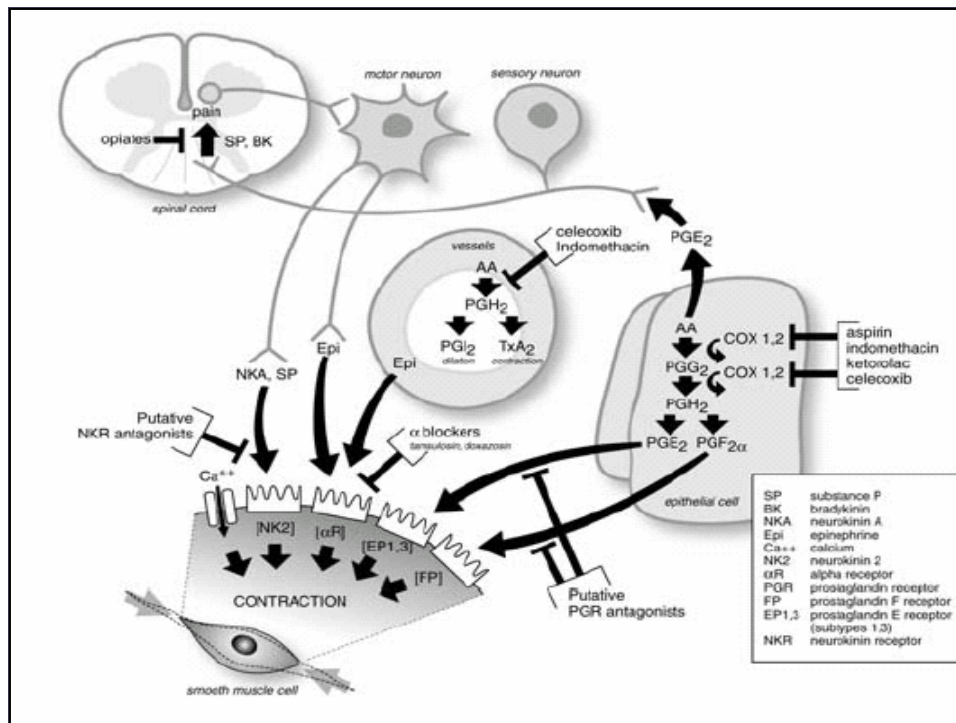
pain

opiates

SP, BK

spinal cord

motor neuron

sensory neuron

celecoxib
Indomethacin

PGE$_2$

vessels

AA

PGH$_2$

PGI$_2$
dilation

TxA$_2$
contraction

Epi

Epi

NKA, SP

AA

COX 1,2

PGG$_2$

COX 1,2

PGH$_2$

PGE$_2$

PGF$_{2\alpha}$

aspirin
indomethacin
ketorolac
celecoxib

Putative
NKR antagonists

$\alpha$ blockers
tamsulosin, doxazosin

Ca$^{++}$

[NK2]

[$\alpha$R]

[EP1,3]

[FP]

CONTRACTION

epithelial cell

Putative
PGR antagonists

smooth muscle cell

| | |
|---|---|
| SP | substance P |
| BK | bradykinin |
| NKA | neurokinin A |
| Epi | epinephrine |
| Ca++ | calcium |
| NK2 | neurokinin 2 |
| $\alpha$R | alpha receptor |
| PGR | prostaglandin receptor |
| FP | prostaglandin F receptor |
| EP1,3 | prostaglandin E receptor (subtypes 1,3) |
| NKR | neurokinin receptor |